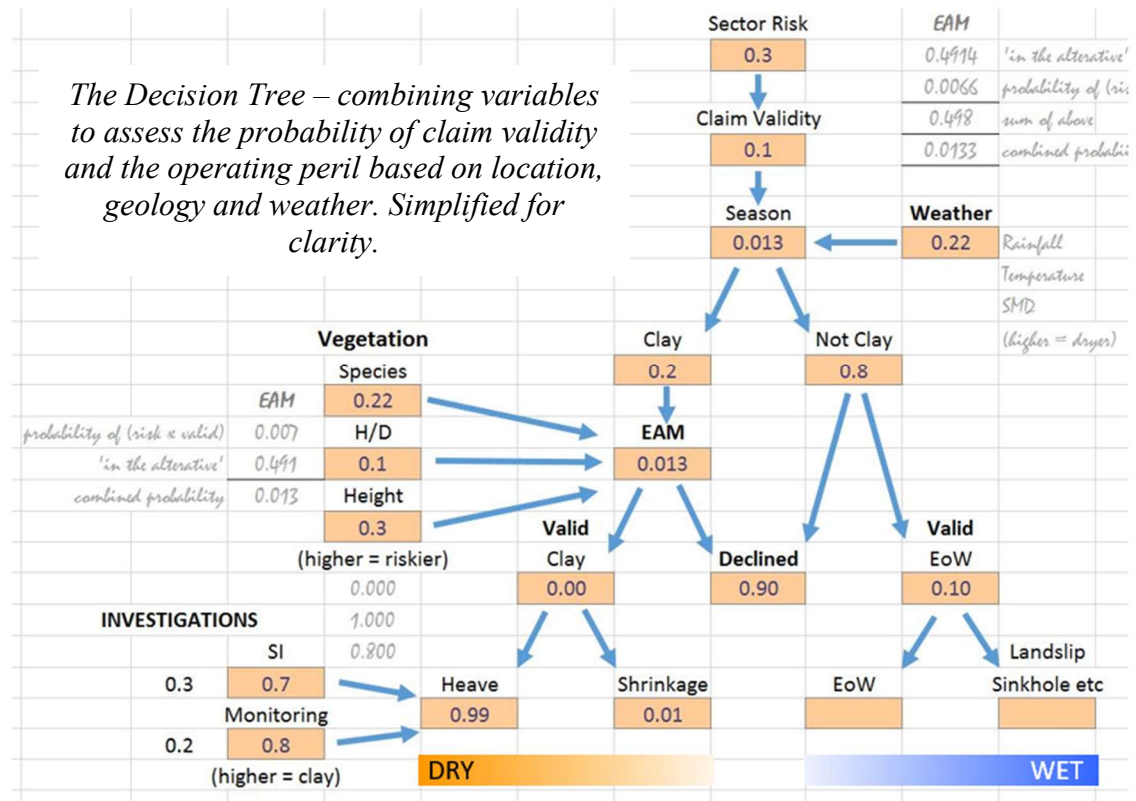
The Decision Tree – combining variables to assess the probability of claim validity and the operating peril based on location, geology and weather. Simplified for clarity.

Sector Risk
0.3

EAM
0.4914 'in the alternative'
0.0066 probability of (ris
0.498 sum of above
0.0133 combined probabi

Claim Validity
0.1

Season
0.013

Weather
0.22
Rainfall
Temperature
SMD
(higher = dryer)

Clay
0.2

Not Clay
0.8

Vegetation
Species
EAM
0.22
probability of (risk x valid) 0.007 H/D
'in the alternative' 0.491 0.1
combined probability 0.013 Height
0.3
(higher = riskier)

EAM
0.013

Valid
Clay
0.00

Declined
0.90

Valid
EoW
0.10

0.000
1.000
0.800

INVESTIGATIONS
SI
0.3 0.7
Monitoring
0.2 0.8
(higher = clay)

Heave
0.99

Shrinkage
0.01

EoW

Landslip
Sinkhole etc

DRY
WET